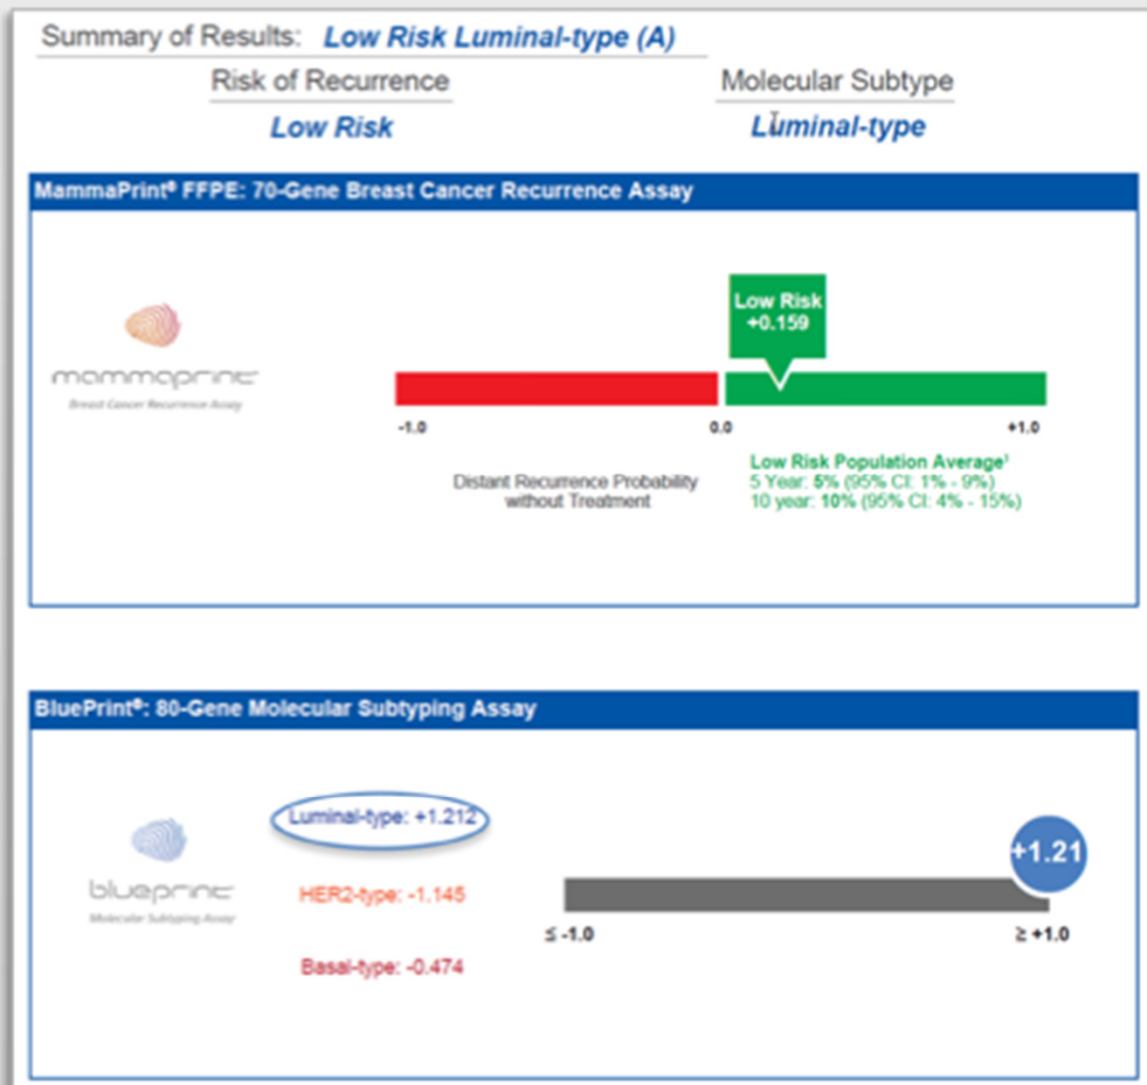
Summary of Results: Low Risk Luminal-type (A)

Risk of Recurrence

Low Risk

Molecular Subtype

Luminal-type

MammaPrint® FFPE: 70-Gene Breast Cancer Recurrence Assay

mammaprint

Breast Cancer Recurrence Assay

Low Risk
+0.159

-1.0

0.0

+1.0

Distant Recurrence Probability without Treatment

Low Risk Population Average¹
5 Year: 5% (95% CI: 1% - 9%)
10 year: 10% (95% CI: 4% - 15%)

BluePrint®: 80-Gene Molecular Subtyping Assay

blueprint

Molecular Subtyping Assay

Luminal-type: +1.212

HER2-type: -1.145

Basal-type: -0.474

+1.21

≤ -1.0

≥ +1.0